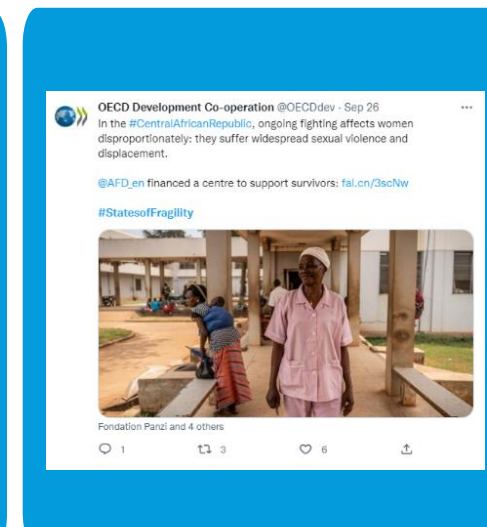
OECD Development Co-operation @OECDdev · Sep 26

In the #CentralAfricanRepublic, ongoing fighting affects women disproportionately: they suffer widespread sexual violence and displacement.

@AFD_en financed a centre to support survivors: fal.cn/3scNw

#StatesofFragility

Fondation Panzi and 4 others

1 3 6